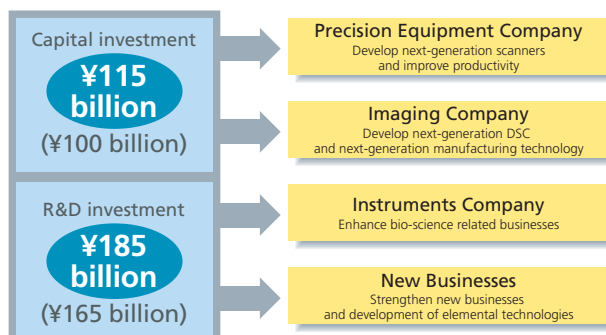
Capital investment

¥115 billion

(¥100 billion)

R&D investment

¥185 billion

(¥165 billion)

Precision Equipment Company
Develop next-generation scanners and improve productivity

Imaging Company
Develop next-generation DSC and next-generation manufacturing technology

Instruments Company
Enhance bio-science related businesses

New Businesses
Strengthen new businesses and development of elemental technologies